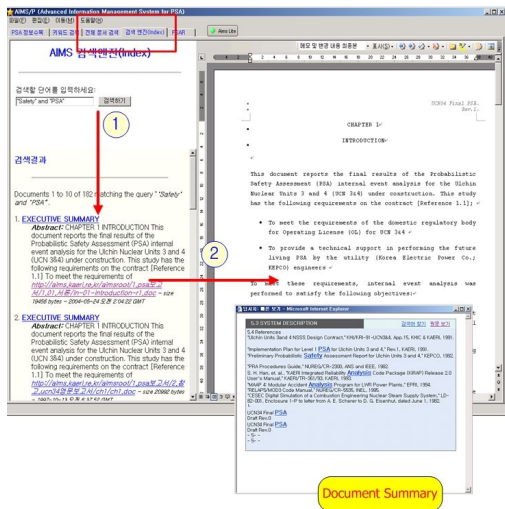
AIMS/P (Advanced Information Management System for PSA)

파일(F) 편집(E) 이동(G) 도움말(H)

PSA 정보수록 | 키워드 검색 | 전체 문서 검색 | 검색 엔진(Index) | PSAR

New Lite

AIMS 검색엔진(Index)

검색할 단어를 입력하세요:

"Safety" and "PSA"

검색하기

1

검색결과

Documents 1 to 10 of 182 matching the query "Safety" and "PSA".

1. EXECUTIVE SUMMARY
Abstract: CHAPTER 1 INTRODUCTION This document reports the final results of the Probabilistic Safety Assessment (PSA) internal event analysis for the Ulchin Nuclear Units 3 and 4 (UCN 3&4) under construction. This study has the following requirements on the contract [Reference 1.1] To meet the requirements of http://aims.kaeri.re.kr/aimsroot/1.psa보고서/1.01.서론/ri-01-introduction-r1.doc - size 19456 bytes - 2004-05-24 오후 2:04:22 GMT

2. EXECUTIVE SUMMARY
Abstract: CHAPTER 1 INTRODUCTION This document reports the final results of the Probabilistic Safety Assessment (PSA) internal event analysis for the Ulchin Nuclear Units 3 and 4 (UCN 3&4) under construction. This study has the following requirements on the contract [Reference 1.1] To meet the requirements of http://aims.kaeri.re.kr/aimsroot/1.psa보고서/2.참고.ucn34종합보고서/ch1/ch1.doc - size 20992 bytes - 1997-10-13 오후 4:57:52 GMT

UCN34 Final PSA
Rev.1

CHAPTER 1

INTRODUCTION

This document reports the final results of the Probabilistic Safety Assessment (PSA) internal event analysis for the Ulchin Nuclear Units 3 and 4 (UCN 3&4) under construction. This study has the following requirements on the contract [Reference 1.1].

• To meet the requirements of the domestic regulatory body for Operating License (OL) for UCN 3&4

2

• To provide a technical support in performing the future living PSA by the utility (Korea Electric Power Co.; KEPCO) engineers

To meet these requirements, internal event analysis was performed to satisfy the following objectives:

5.3 SYSTEM DESCRIPTION

5.4 References
"Ulchin Units 3and 4 NSSS Design Contract," KHNP/R-91-UCN3&4, App.15, KHIC & KAERI, 1991.

"Implementation Plan for Level 1 PSA for Ulchin Units 3 and 4," Rev.1, KAERI, 1991.
"Preliminary Probabilistic Safety Assessment Report for Ulchin Units 3 and 4," KEPCO, 1992.

"PRA Procedures Guide," NUREG/CR-2300, ANS and IEEE, 1982.
S. H. Han, et. al., "KAERI Integrated Reliability Analysis Code Package (KIRAP) Release 2.0 User's Manual," KAERI/TR-362/93, KAERI, 1993.
"MAAP 4: Modular Accident Analysis Program for LWR Power Plants," EPRI, 1994.
"RELAP5/MOD3 Code Manual," NUREG/CR-5535, INEL, 1995.
"CESEC Digital Simulation of a Combustion Engineering Nuclear Steam Supply System," LD-82-001, Enclosure 1-P to letter from A. E. Scherer to D. G. Eisenhut, dated June 1, 1982.

UCN34 Final PSA
Draft Rev.0
UCN34 Final PSA
Draft Rev.0

Document Summary